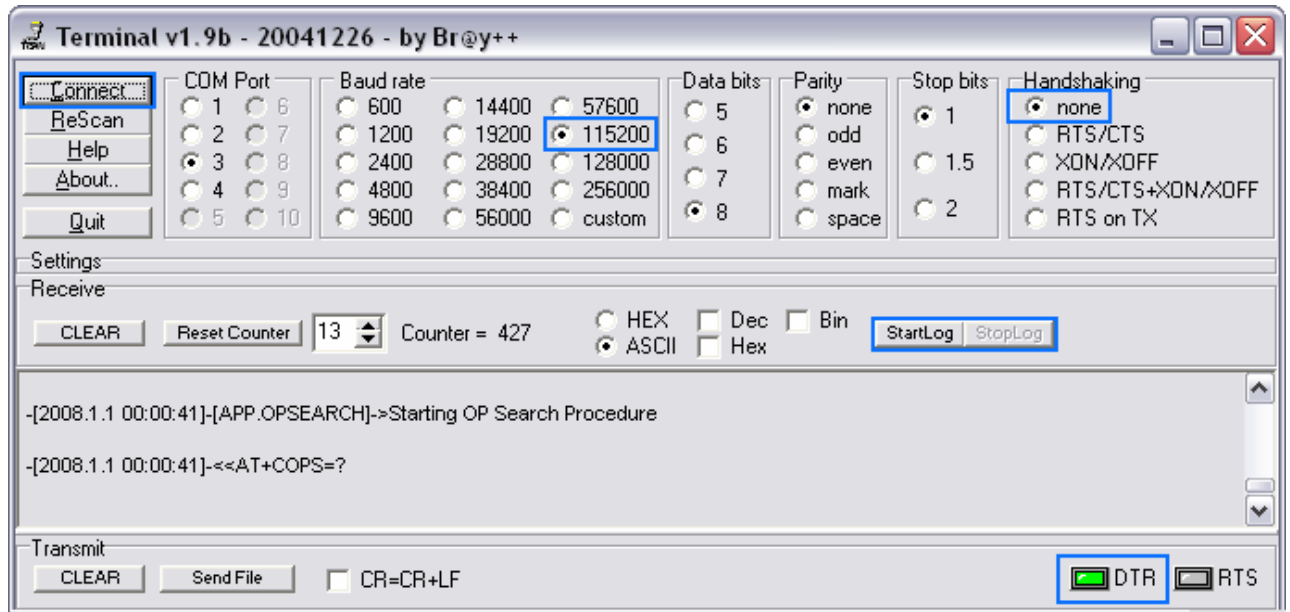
Terminal v1.9b - 20041226 - by Br@y++

Connect
ReScan
Help
About..
Quit

COM Port
1 6
2 7
3 8
4 9
5 10

Baud rate
600 14400 57600
1200 19200 115200
2400 28800 128000
4800 38400 256000
9600 56000 custom

Data bits
5
6
7
8

Parity
none
odd
even
mark
space

Stop bits
1
1.5
2

Handshaking
none
RTS/CTS
XON/XOFF
RTS/CTS+XON/XOFF
RTS on TX

Settings

Receive
CLEAR Reset Counter 13 Counter = 427 HEX ASCII Dec Hex Bin StartLog StopLog

-[2008.1.1 00:00:41]-[APP.OPSEARCH]->Starting OP Search Procedure

-[2008.1.1 00:00:41]-<<AT+COPS=?

Transmit
CLEAR Send File CR=CR+LF DTR RTS